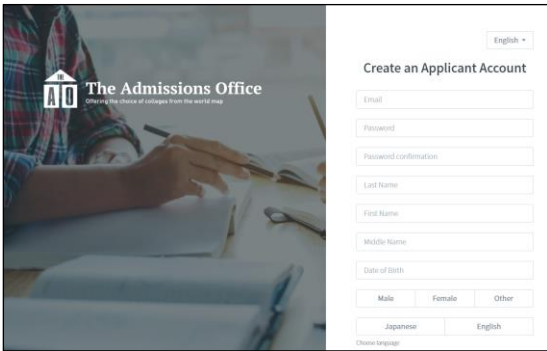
THE
A O
The Admissions Office
Offering the choice of colleges from the world map

English ▾

Create an Applicant Account

Email

Password

Password confirmation

Last Name

First Name

Middle Name

Date of Birth

Male
Female
Other

Japanese
English

Choose language